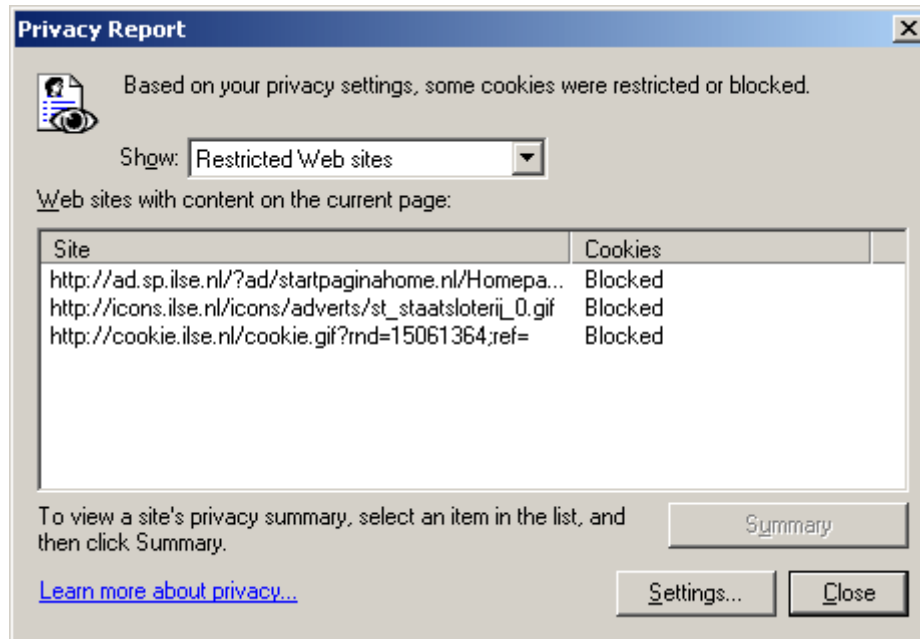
Privacy Report

Based on your privacy settings, some cookies were restricted or blocked.

Show: Restricted Web sites

Web sites with content on the current page:

| Site | Cookies |
|---|---|
| http://ad.sp.ilse.nl/?ad/startpaginahome.nl/Homepa... | Blocked |
| http://icons.ilse.nl/icons/adverts/st_staatsloterij_0.gif | Blocked |
| http://cookie.ilse.nl/cookie.gif?rnd=15061364;ref= | Blocked |

To view a site's privacy summary, select an item in the list, and then click Summary.

Summary

Learn more about privacy...

Settings...

Close